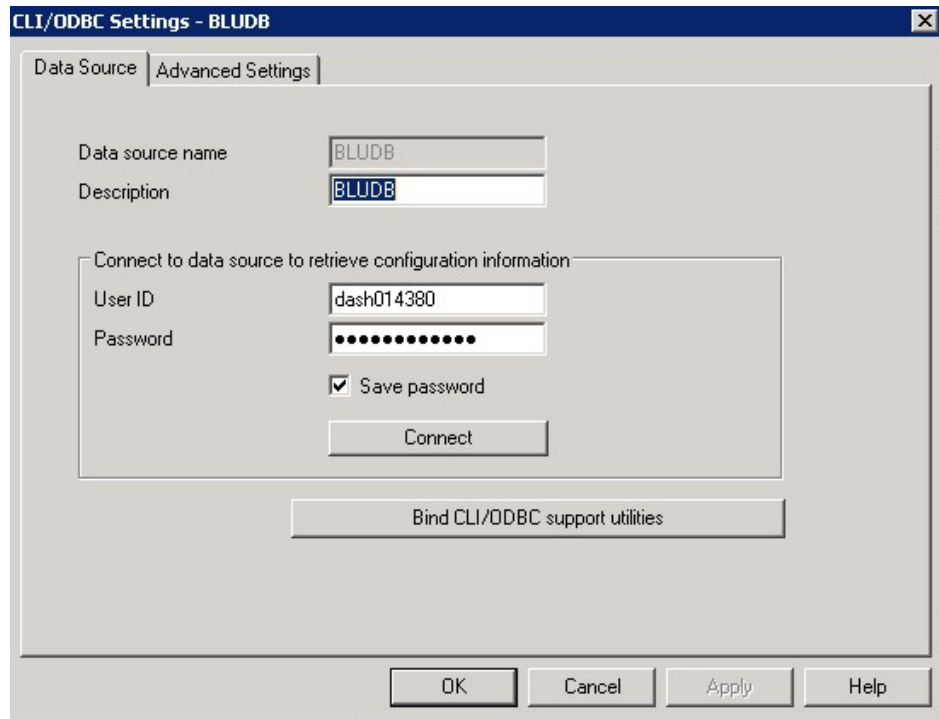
CLI/ODBC Settings - BLUDB

Data Source | Advanced Settings

Data source name BLUDB
Description BLUDB

Connect to data source to retrieve configuration information
User ID dash014380
Password ••••••••••••
Save password
Connect

Bind CLI/ODBC support utilities

OK Cancel Apply Help